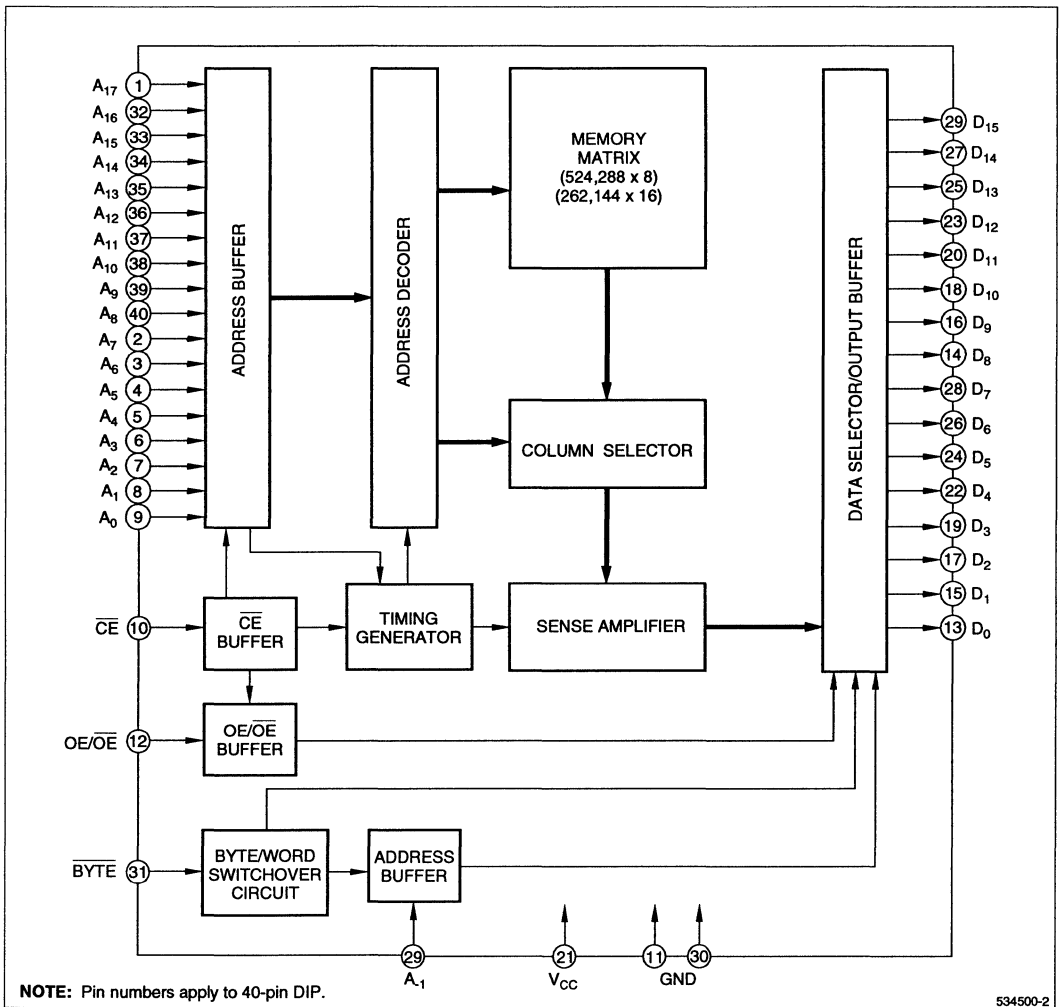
$A_{17}$ 1
$A_{16}$ 32
$A_{15}$ 33
$A_{14}$ 34
$A_{13}$ 35
$A_{12}$ 36
$A_{11}$ 37
$A_{10}$ 38
$A_9$ 39
$A_8$ 40
$A_7$ 2
$A_6$ 3
$A_5$ 4
$A_4$ 5
$A_3$ 6
$A_2$ 7
$A_1$ 8
$A_0$ 9

ADDRESS BUFFER

ADDRESS DECODER

MEMORY MATRIX (524,288 x 8) (262,144 x 16)

COLUMN SELECTOR

SENSE AMPLIFIER

DATA SELECTOR/OUTPUT BUFFER

29 $D_{15}$
27 $D_{14}$
25 $D_{13}$
23 $D_{12}$
20 $D_{11}$
18 $D_{10}$
16 $D_9$
14 $D_8$
28 $D_7$
26 $D_6$
24 $D_5$
22 $D_4$
19 $D_3$
17 $D_2$
15 $D_1$
13 $D_0$

$\overline{CE}$ 10

$\overline{CE}$ BUFFER

TIMING GENERATOR

OE/$\overline{OE}$ 12

OE/$\overline{OE}$ BUFFER

$\overline{BYTE}$ 31

BYTE/WORD SWITCHOVER CIRCUIT

ADDRESS BUFFER

29 $A_{-1}$

21 $V_{CC}$

11 30 GND

NOTE: Pin numbers apply to 40-pin DIP.

534500-2